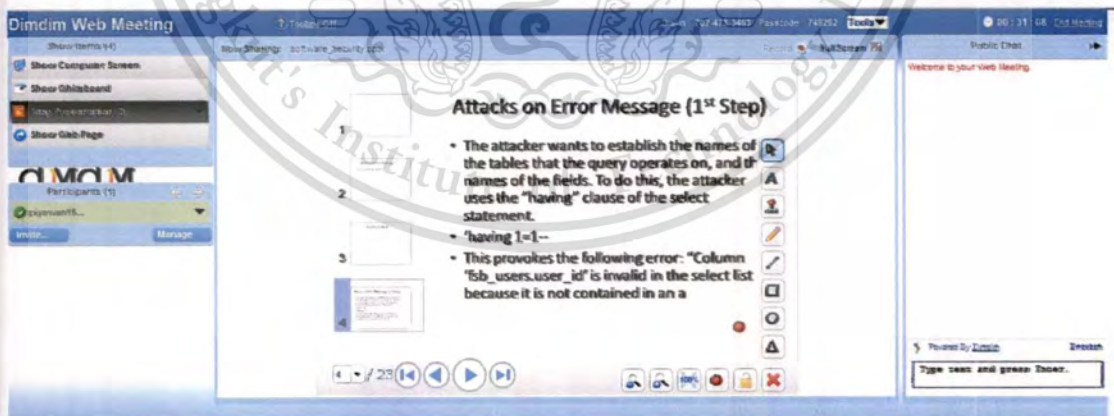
Dimdim Web Meeting

Show Items (4)

Show Computer Screen

Show Whiteboard

Stop Presentation (5...

Show Web Page

dimdim

Participants (1)

piyawan15...

Invite...

Manage

Now Sharing: software_security.ppt

Record

Full Screen

Tools

00 : 31 : 08 End Meeting

Public Chat

Welcome to your Web Meeting.

1

2

3

4

Attacks on Error Message (1$^{st}$ Step)

• The attacker wants to establish the names of the tables that the query operates on, and th names of the fields. To do this, the attacker uses the "having" clause of the select statement.

• 'having 1=1--

• This provokes the following error: "Column 'fsb_users.user_id' is invalid in the select list because it is not contained in an a

A

4 / 23

Powered By Dimdim

English

Type text and press Enter.

Institute of Technology

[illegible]